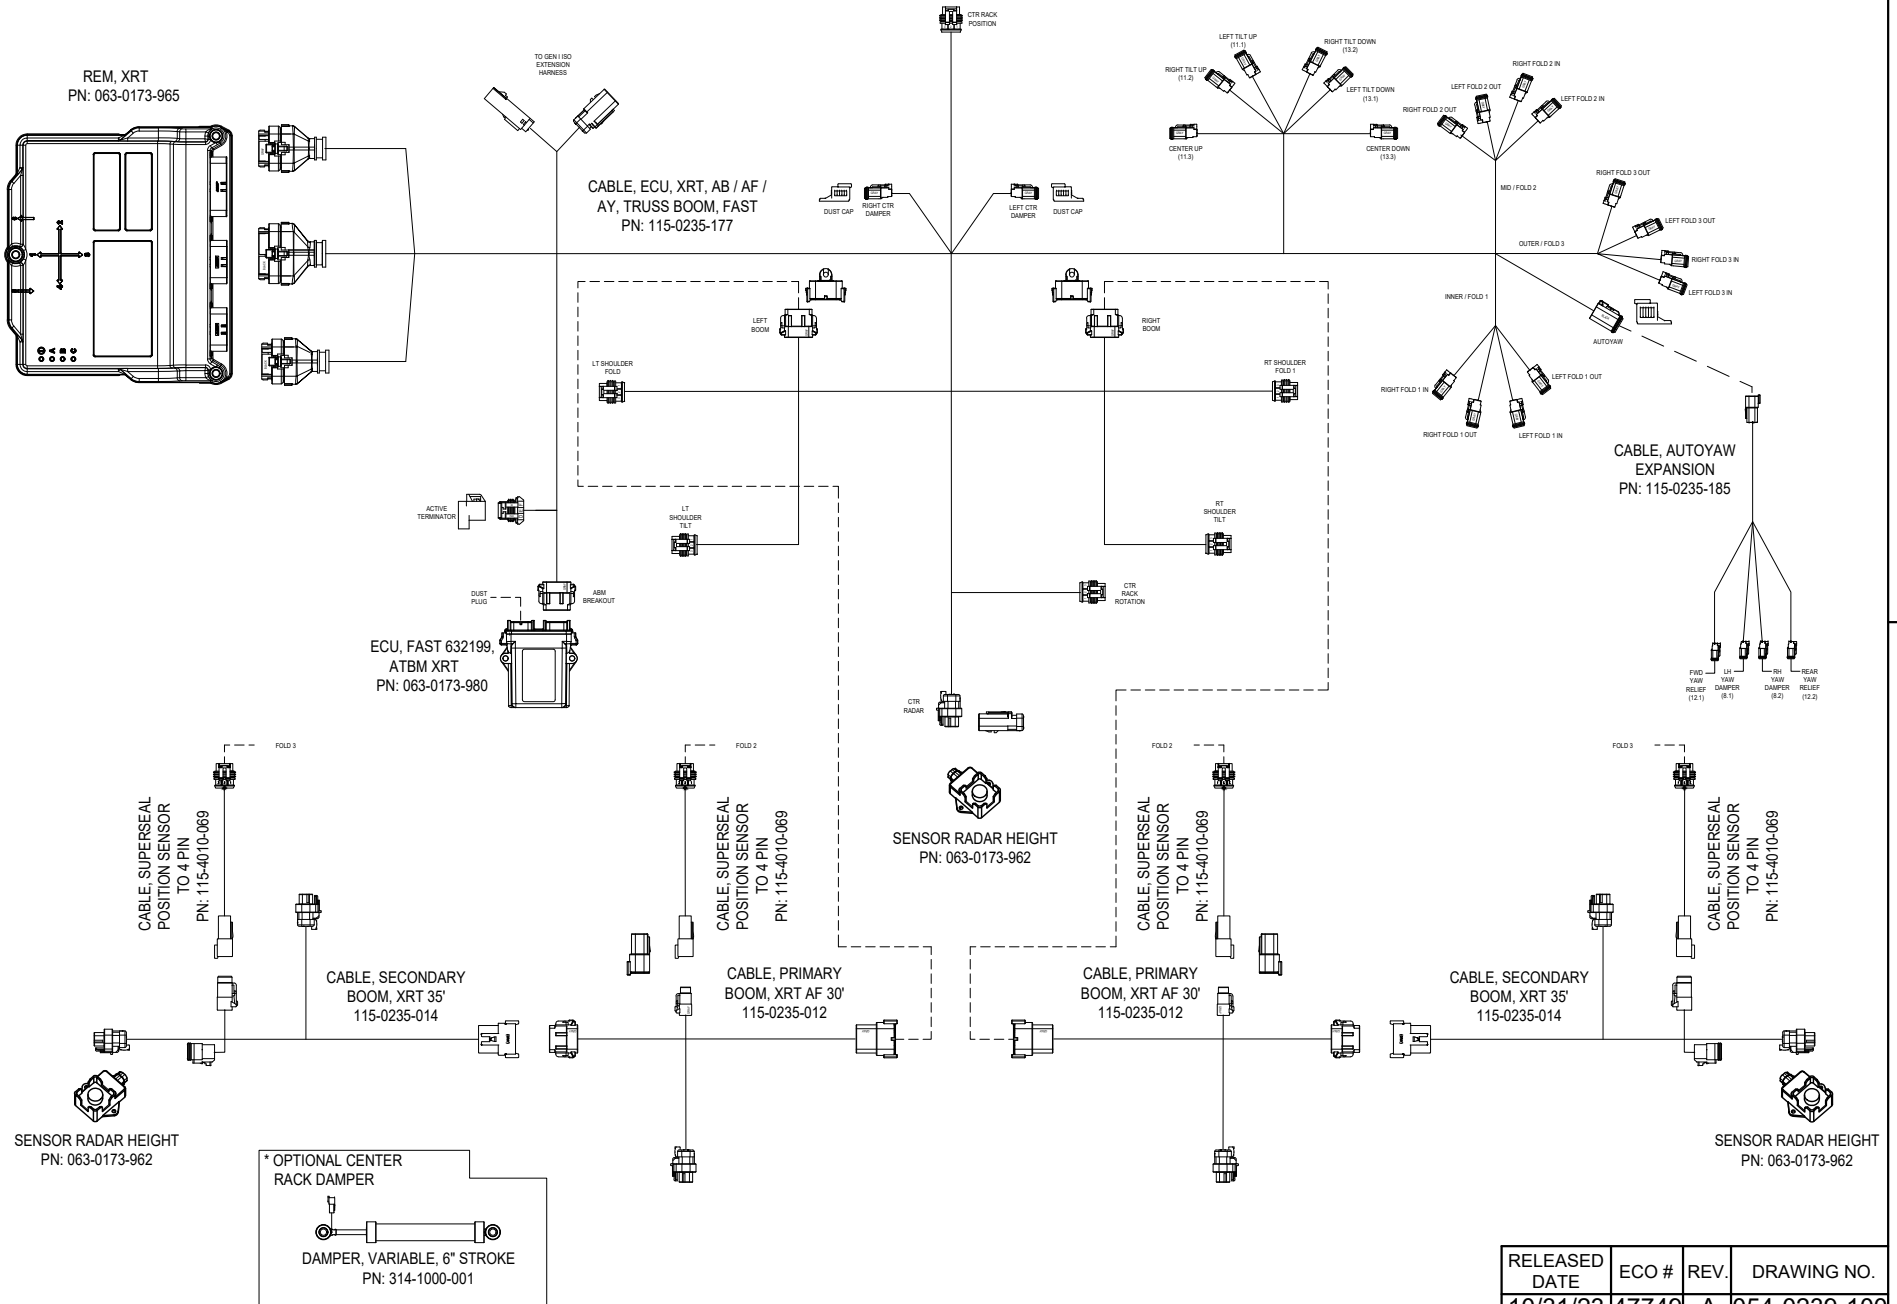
REM, XRT
PN: 063-0173-965

TO GEN I ISO EXTENSION HARNESS

CTR RACK POSITION

CABLE, ECU, XRT, AB / AF / AY, TRUSS BOOM, FAST
PN: 115-0235-177

DUST CAP
RIGHT CTR DAMPER
LEFT CTR DAMPER
DUST CAP

LEFT TILT UP (11.1)
RIGHT TILT DOWN (13.2)
RIGHT TILT UP (11.2)
LEFT TILT DOWN (13.1)
CENTER UP (11.3)
CENTER DOWN (13.3)

RIGHT FOLD 2 IN
LEFT FOLD 2 OUT
LEFT FOLD 2 IN
RIGHT FOLD 2 OUT
MID / FOLD 2
RIGHT FOLD 3 OUT
LEFT FOLD 3 OUT
OUTER / FOLD 3
RIGHT FOLD 3 IN
LEFT FOLD 3 IN
INNER / FOLD 1
AUTOYAW
RIGHT FOLD 1 IN
LEFT FOLD 1 OUT
RIGHT FOLD 1 OUT
LEFT FOLD 1 IN

LEFT BOOM
RIGHT BOOM
LT SHOULDER FOLD
RT SHOULDER FOLD 1

CABLE, AUTOYAW EXPANSION
PN: 115-0235-185

ACTIVE TERMINATOR
LT SHOULDER TILT
RT SHOULDER TILT
CTR RACK ROTATION
DUST PLUG
ABM BREAKOUT

ECU, FAST 632199, ATBM XRT
PN: 063-0173-980

CTR RADAR

FWD YAW RELIEF (12.1)
LH YAW DAMPER (8.1)
RH YAW DAMPER (8.2)
REAR YAW RELIEF (12.2)

FOLD 3
FOLD 2
FOLD 2
FOLD 3

SENSOR RADAR HEIGHT
PN: 063-0173-962

CABLE, SUPERSEAL POSITION SENSOR TO 4 PIN
PN: 115-4010-069

CABLE, SUPERSEAL POSITION SENSOR TO 4 PIN
PN: 115-4010-069

CABLE, SUPERSEAL POSITION SENSOR TO 4 PIN
PN: 115-4010-069

CABLE, SUPERSEAL POSITION SENSOR TO 4 PIN
PN: 115-4010-069

CABLE, SECONDARY BOOM, XRT 35'
115-0235-014

CABLE, PRIMARY BOOM, XRT AF 30'
115-0235-012

CABLE, PRIMARY BOOM, XRT AF 30'
115-0235-012

CABLE, SECONDARY BOOM, XRT 35'
115-0235-014

SENSOR RADAR HEIGHT
PN: 063-0173-962

SENSOR RADAR HEIGHT
PN: 063-0173-962

* OPTIONAL CENTER RACK DAMPER

DAMPER, VARIABLE, 6" STROKE
PN: 314-1000-001

| RELEASED DATE | ECO # | REV. | DRAWING NO. |
|---|---|---|---|
| 10/31/23 | 47740 | A | 054-0330-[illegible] |